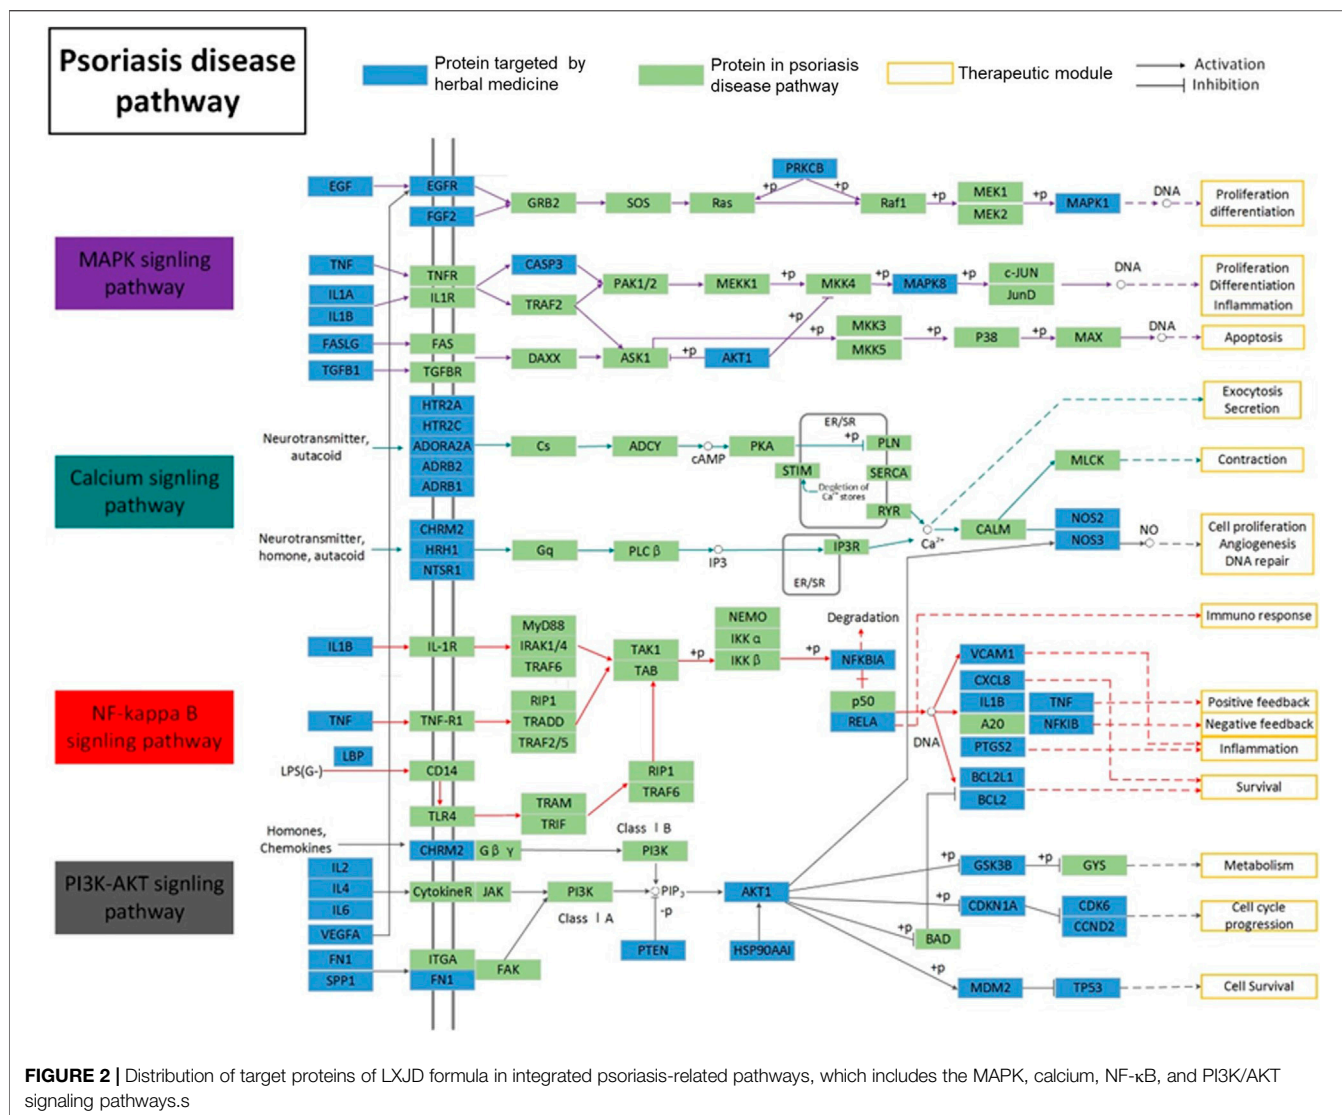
Psoriasis disease pathway

Protein targeted by herbal medicine

Protein in psoriasis disease pathway

Therapeutic module

Activation

Inhibition

MAPK signling pathway

Calcium signling pathway

NF-kappa B signling pathway

PI3K-AKT signling pathway

EGF
EGFR
FGF2
GRB2
SOS
Ras
PRKCB
+p
+p
Raf1
+p
MEK1
MEK2
+p
MAPK1
DNA
Proliferation differentiation

TNF
IL1A
IL1B
TNFR
IL1R
CASP3
TRAF2
PAK1/2
MEKK1
+p
MKK4
+p
MAPK8
+p
c-JUN
JunD
DNA
Proliferation Differentiation Inflammation

FASLG
FAS
TGFB1
TGFBR
DAXX
ASK1
+p
AKT1
+p
+p
MKK3
MKK5
+p
P38
+p
MAX
DNA
Apoptosis

Exocytosis Secretion

HTR2A
HTR2C
Neurotransmitter, autacoid
ADORA2A
ADRB2
ADRB1
Cs
ADCY
cAMP
PKA
ER/SR
+p
PLN
STIM
SERCA
Depletion of $Ca^{2+}$ stores
RYR
MLCK
Contraction

Neurotransmitter, homone, autacoid
CHRM2
HRH1
NTSR1
Gq
PLC β
IP3
IP3R
ER/SR
$Ca^{2+}$
CALM
NOS2
NOS3
NO
Cell proliferation Angiogenesis DNA repair

IL1B
IL-1R
MyD88
IRAK1/4
TRAF6
TAK1
TAB
+p
NEMO
IKK α
IKK β
+p
Degradation
NFKBIA
Immuno response

TNF
TNF-R1
RIP1
TRADD
TRAF2/5
p50
RELA
DNA
VCAM1
CXCL8
IL1B
TNF
A20
NFKIB
PTGS2
Positive feedback
Negative feedback
Inflammation

LBP
LPS(G-)
CD14
TLR4
TRAM
TRIF
RIP1
TRAF6
BCL2L1
BCL2
Survival

Homones, Chemokines
CHRM2
G β γ
Class I B
PI3K
+p
GSK3B
+p
GYS
Metabolism

IL2
IL4
IL6
VEGFA
CytokineR
JAK
PI3K
$PIP_3$
-p
Class I A
AKT1
+p
CDKN1A
CDK6
CCND2
Cell cycle progression
+p
BAD

FN1
SPP1
ITGA
FN1
FAK
PTEN
HSP90AAI
+p
MDM2
TP53
Cell Survival

FIGURE 2 | Distribution of target proteins of LXJD formula in integrated psoriasis-related pathways, which includes the MAPK, calcium, NF-κB, and PI3K/AKT signaling pathways.s